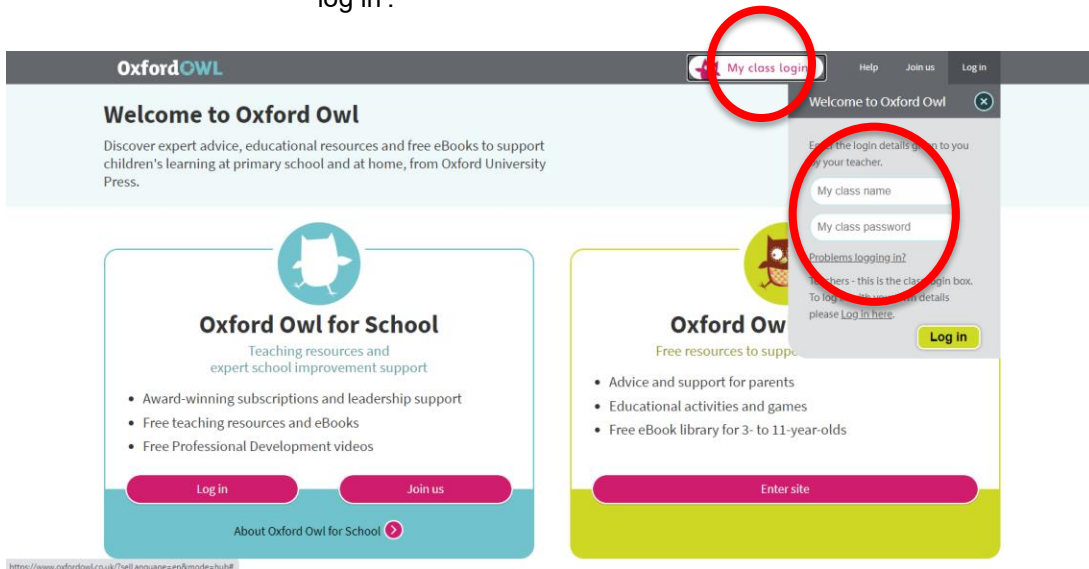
log in'.

OxfordOWL

My class login

Help

Join us

Log in

Welcome to Oxford Owl

Discover expert advice, educational resources and free eBooks to support children's learning at primary school and at home, from Oxford University Press.

Welcome to Oxford Owl

E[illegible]er the login details g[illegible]n to you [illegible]y your teacher.

My class name

My class password

Problems logging in?

Te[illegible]hers - this is the cla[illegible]gin box. To log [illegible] with yo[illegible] details please Log in here.

Log in

Oxford Owl for School

Teaching resources and expert school improvement support

- Award-winning subscriptions and leadership support
- Free teaching resources and eBooks
- Free Professional Development videos

Log in

Join us

About Oxford Owl for School

Oxford Ow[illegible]

Free resources to supp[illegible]

- Advice and support for parents
- Educational activities and games
- Free eBook library for 3- to 11-year-olds

Enter site

https://www.oxfordowl.co.uk/?selLanguage=en&mode=hub#